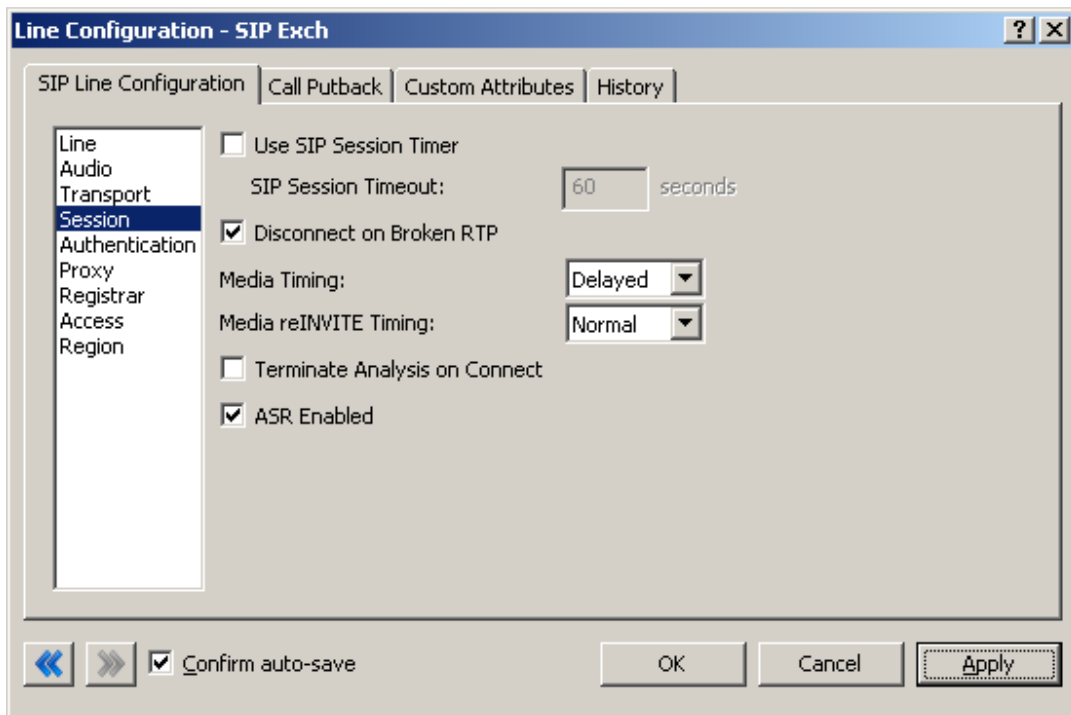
Line Configuration - SIP Exch

?

X

SIP Line Configuration | Call Putback | Custom Attributes | History

Line
Audio
Transport
Session
Authentication
Proxy
Registrar
Access
Region

Use SIP Session Timer

SIP Session Timeout: 60 seconds

Disconnect on Broken RTP

Media Timing: Delayed

Media reINVITE Timing: Normal

Terminate Analysis on Connect

ASR Enabled

Confirm auto-save

OK

Cancel

Apply